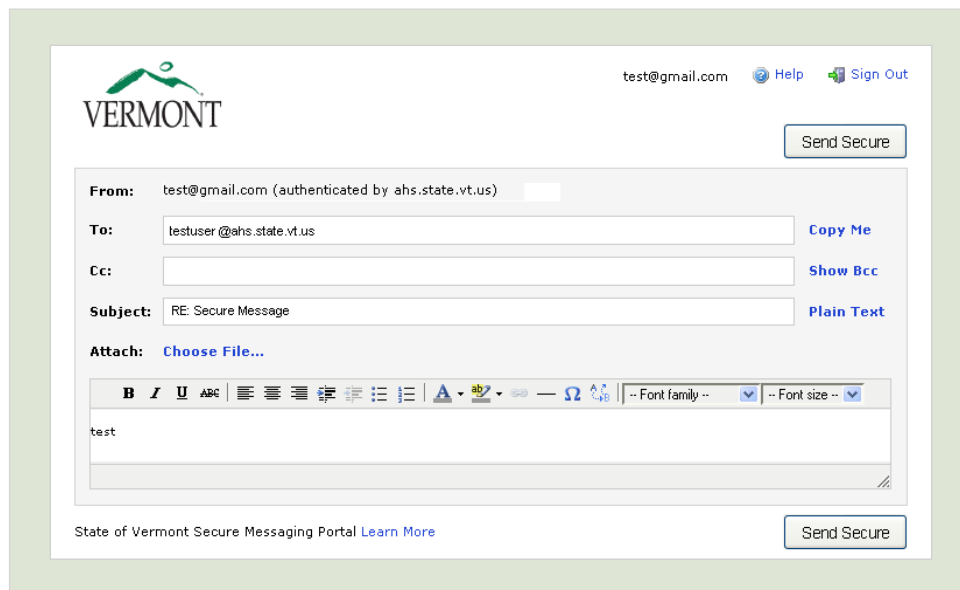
VERMONT

test@gmail.com Help Sign Out

Send Secure

From: test@gmail.com (authenticated by ahs.state.vt.us)

To: testuser @ahs.state.vt.us Copy Me

Cc: Show Bcc

Subject: RE: Secure Message Plain Text

Attach: Choose File...

B I U ABC -- Font family -- -- Font size --

test

State of Vermont Secure Messaging Portal Learn More

Send Secure